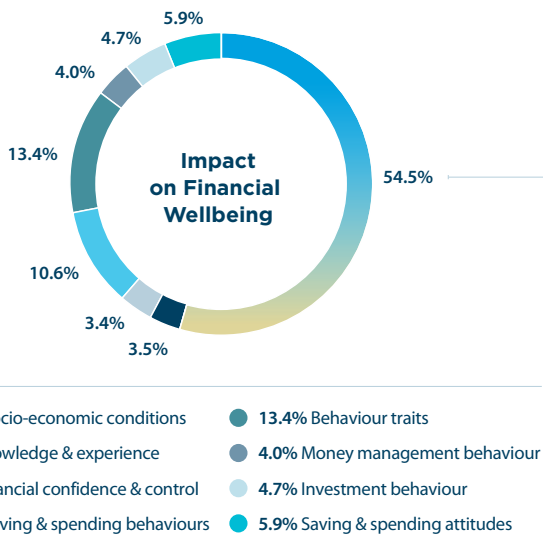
5.9%

4.7%

4.0%

13.4%

Impact on Financial Wellbeing

54.5%

10.6%

3.4%

3.5%

cio-economic conditions

owledge & experience

ancial confidence & control

ving & spending behaviours

13.4% Behaviour traits

4.0% Money management behaviour

4.7% Investment behaviour

5.9% Saving & spending attitudes